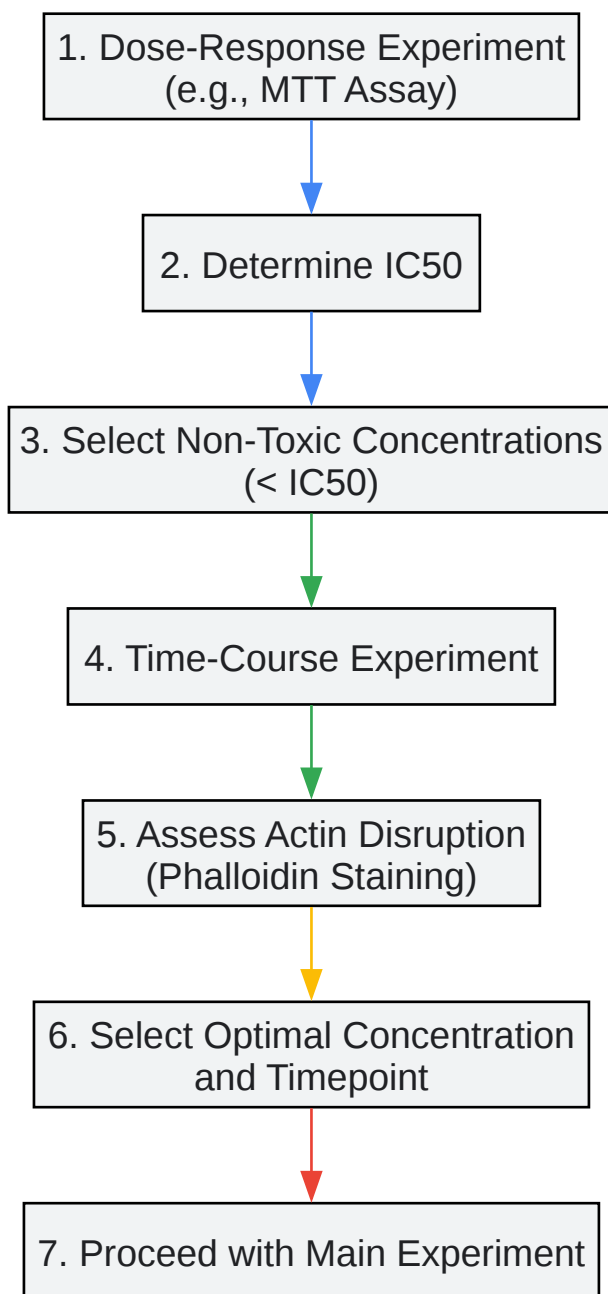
1. Dose-Response Experiment (e.g., MTT Assay)

2. Determine IC50

3. Select Non-Toxic Concentrations (< IC50)

4. Time-Course Experiment

5. Assess Actin Disruption (Phalloidin Staining)

6. Select Optimal Concentration and Timepoint

7. Proceed with Main Experiment